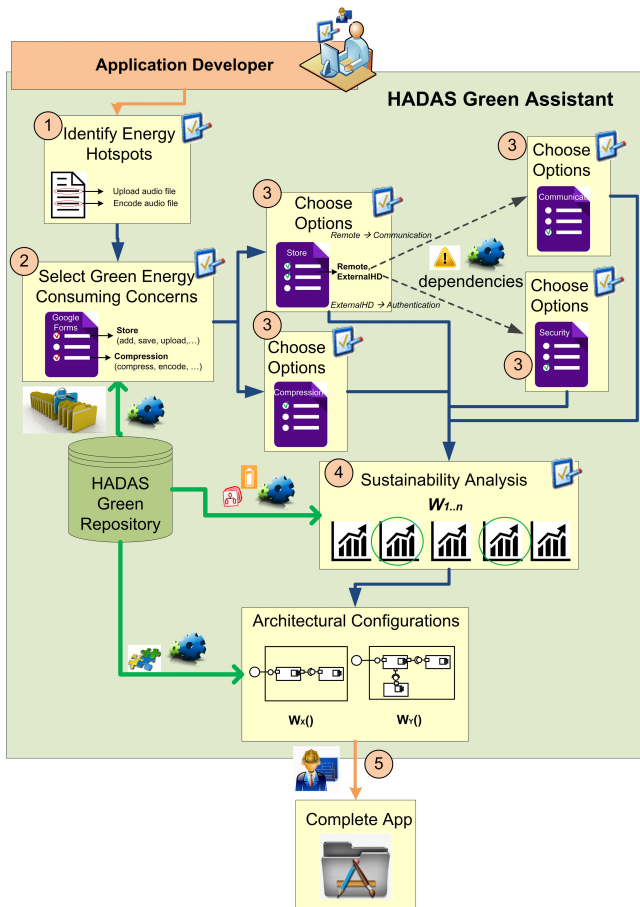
Application Developer

HADAS Green Assistant

1 Identify Energy Hotspots

Upload audio file
Encode audio file

2 Select Green Energy Consuming Concerns

Google Forms

Store (add, save, upload,...)

Compression (compress, encode, ...)

3 Choose Options

Store

Remote → Communication

Remote, ExternalHD

ExternalHD → Authentication

3 Choose Options

Compression

3 Choose Options

Communicati

dependencies

Choose Options

Security

3

HADAS Green Repository

4 Sustainability Analysis

$W_{1..n}$

Architectural Configurations

$W_X()$

$W_Y()$

5

Complete App